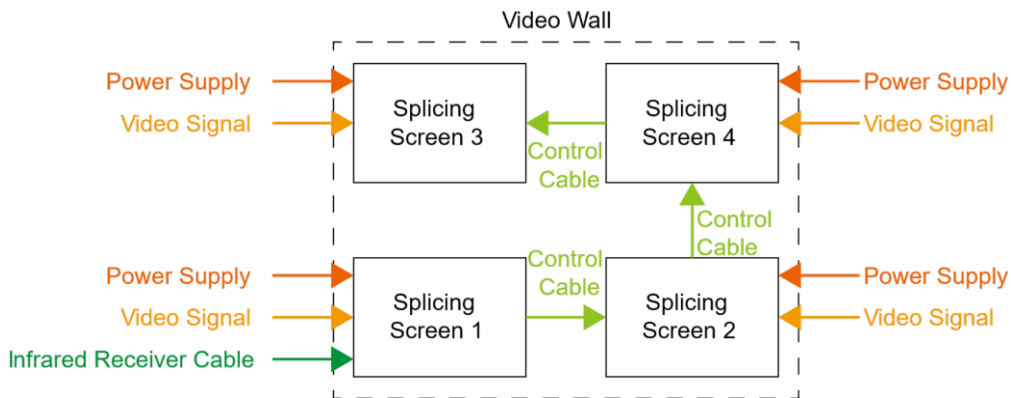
Video Wall

Power Supply
Video Signal

Splicing Screen 3

Control Cable

Splicing Screen 4

Power Supply
Video Signal

Control Cable

Power Supply
Video Signal
Infrared Receiver Cable

Splicing Screen 1

Control Cable

Splicing Screen 2

Power Supply
Video Signal